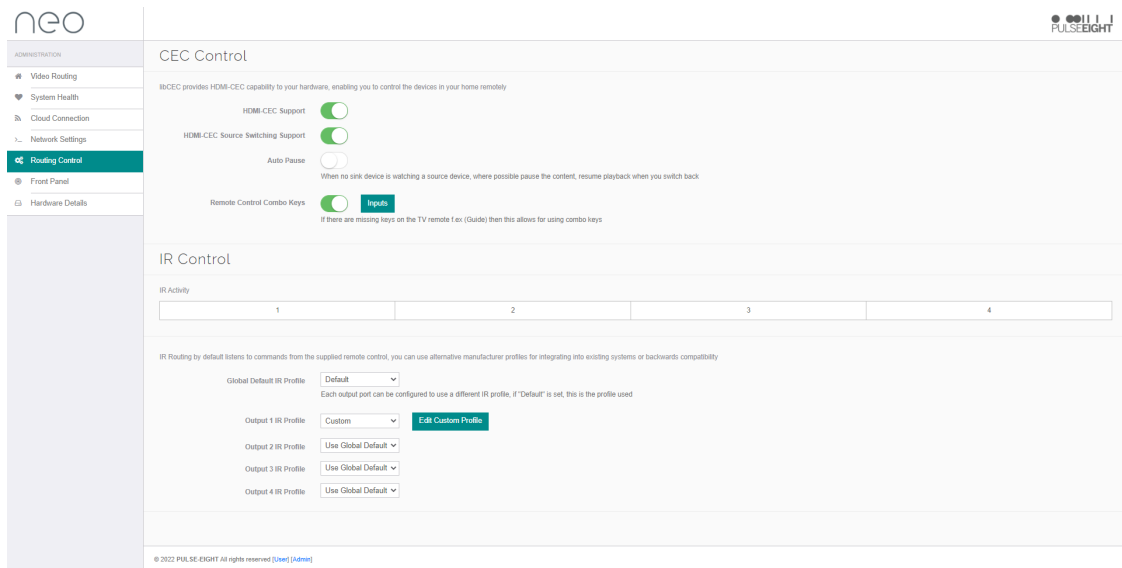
neo

PULSEEIGHT

ADMINISTRATION
Video Routing
System Health
Cloud Connection
Network Settings
Routing Control
Front Panel
Hardware Details

CEC Control

libCEC provides HDMI-CEC capability to your hardware, enabling you to control the devices in your home remotely

HDMI-CEC Support

HDMI-CEC Source Switching Support

Auto Pause
When no sink device is watching a source device, where possible pause the content, resume playback when you switch back

Remote Control Combo Keys
Inputs
If there are missing keys on the TV remote f.ex (Guide) then this allows for using combo keys

IR Control

IR Activity

| 1 | 2 | 3 | 4 |
|---|---|---|---|

IR Routing by default listens to commands from the supplied remote control, you can use alternative manufacturer profiles for integrating into existing systems or backwards compatibility

Global Default IR Profile
Default
Each output port can be configured to use a different IR profile, if "Default" is set, this is the profile used

Output 1 IR Profile
Custom
Edit Custom Profile

Output 2 IR Profile
Use Global Default

Output 3 IR Profile
Use Global Default

Output 4 IR Profile
Use Global Default

© 2022 PULSE-EIGHT All rights reserved [User] [Admin]